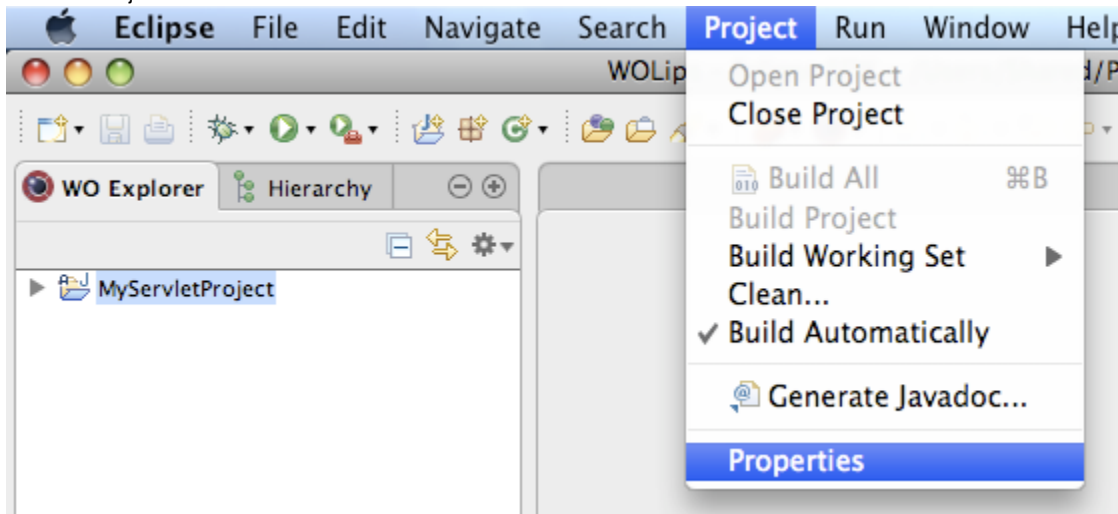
Eclipse File Edit Navigate Search Project Run Window Help

WOLip

Open Project
Close Project

Build All ⌘B
Build Project
Build Working Set
Clean...
✓ Build Automatically

Generate Javadoc...

Properties

WO Explorer Hierarchy

MyServletProject